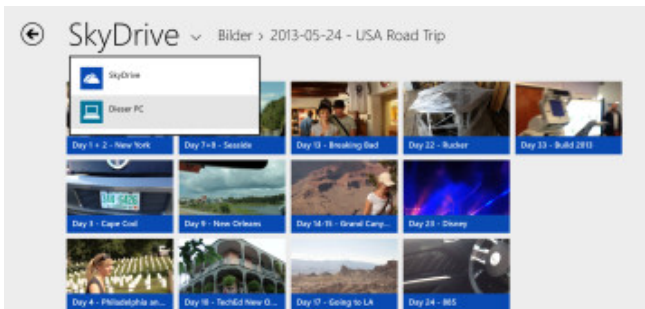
SkyDrive ⌄ Bilder › 2013-05-24 - USA Road Trip

SkyDrive

Dieser PC

Day 1 + 2 - New York

Day 7+8 - Seaside

Day 13 - Breaking Bad

Day 22 - Rucker

Day 33 - Build 2013

Day 3 - Cape Cod

Day 9 - New Orleans

Day 14/15 - Grand Cany...

Day 23 - Disney

Day 4 - Philadelphia an...

Day 10 - TechEd New O...

Day 17 - Going to LA

Day 24 - 86S